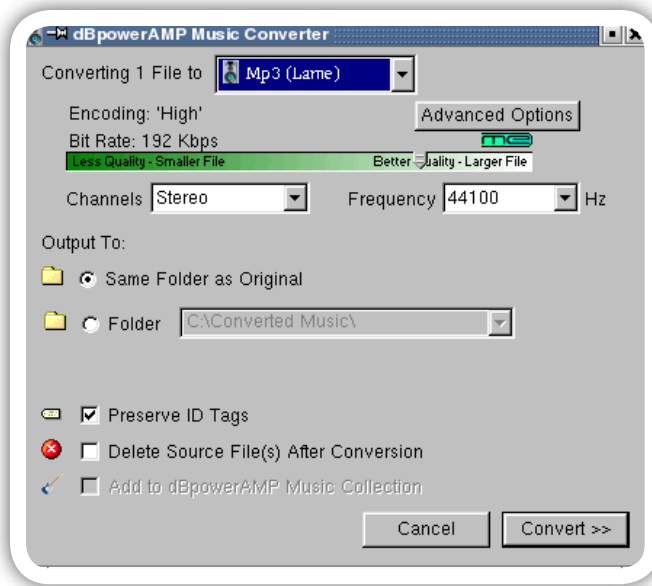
dBpowerAMP Music Converter

Converting 1 File to Mp3 (Lame)

Encoding: 'High'

Advanced Options

Bit Rate: 192 Kbps

Less Quality - Smaller File

Better Quality - Larger File

Channels Stereo

Frequency 44100 Hz

Output To:

Same Folder as Original

Folder C:\Converted Music\

Preserve ID Tags

Delete Source File(s) After Conversion

Add to dBpowerAMP Music Collection

Cancel

Convert >>